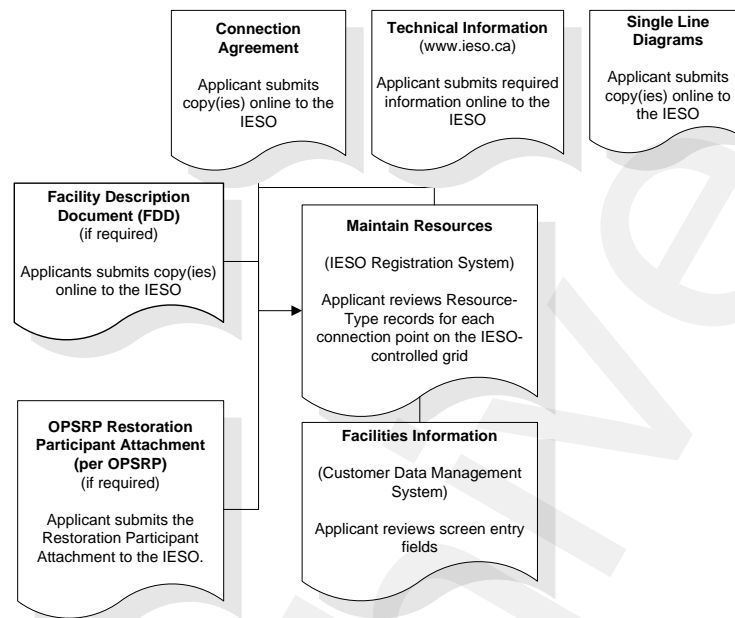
**Connection Agreement**

Applicant submits copy(ies) online to the IESO

**Technical Information**
(www.ieso.ca)

Applicant submits required information online to the IESO

**Single Line Diagrams**

Applicant submits copy(ies) online to the IESO

**Facility Description Document (FDD)**
(if required)

Applicants submits copy(ies) online to the IESO

**Maintain Resources**

(IESO Registration System)

Applicant reviews Resource-Type records for each connection point on the IESO-controlled grid

**OPSRP Restoration Participant Attachment (per OPSRP)**
(if required)

Applicant submits the Restoration Participant Attachment to the IESO.

**Facilities Information**

(Customer Data Management System)

Applicant reviews screen entry fields